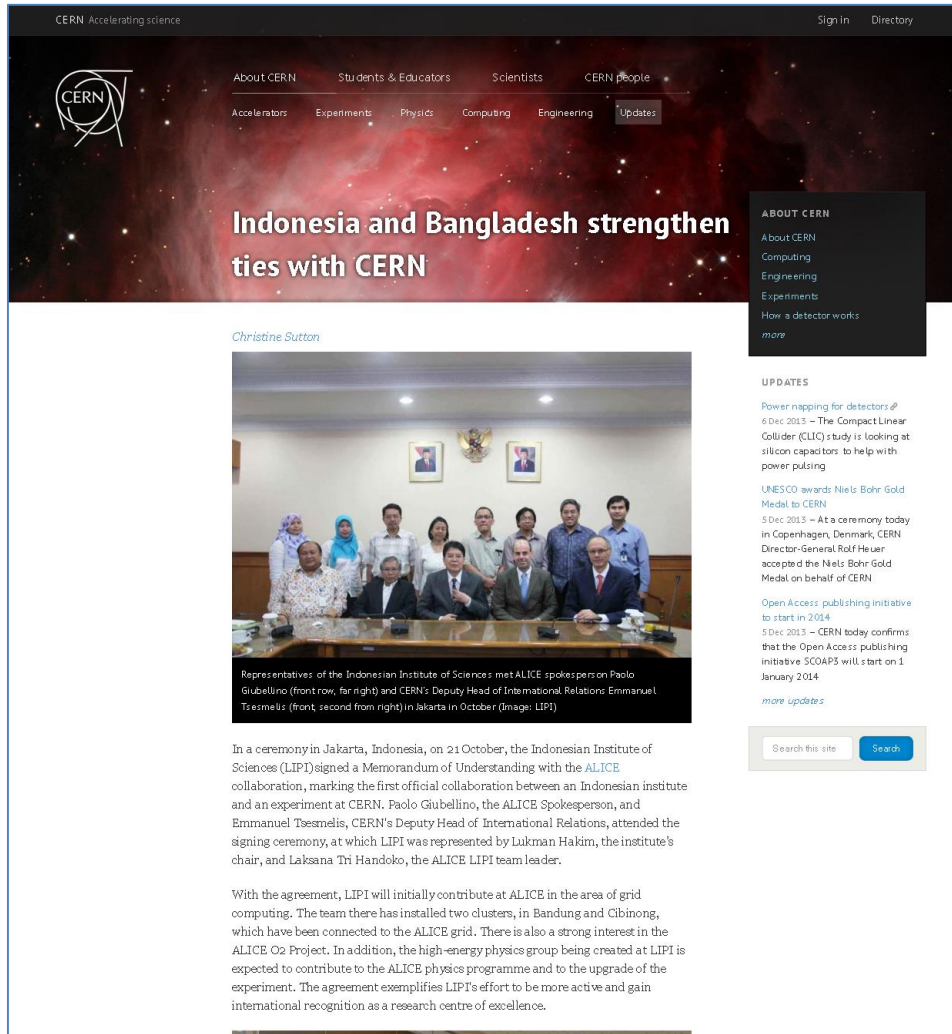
CERN Accelerating science

Sign in Directory

CERN

About CERN Students & Educators Scientists CERN people

Accelerators Experiments Physics Computing Engineering Updates

Indonesia and Bangladesh strengthen ties with CERN

ABOUT CERN
About CERN
Computing
Engineering
Experiments
How a detector works
more

Christine Sutton

Representatives of the Indonesian Institute of Sciences met ALICE spokesperson Paolo Giubellino (front row, far right) and CERN's Deputy Head of International Relations Emmanuel Tsesmelis (front, second from right) in Jakarta in October (Image: LIPI)

In a ceremony in Jakarta, Indonesia, on 21 October, the Indonesian Institute of Sciences (LIPI) signed a Memorandum of Understanding with the ALICE collaboration, marking the first official collaboration between an Indonesian institute and an experiment at CERN. Paolo Giubellino, the ALICE Spokesperson, and Emmanuel Tsesmelis, CERN's Deputy Head of International Relations, attended the signing ceremony, at which LIPI was represented by Lukman Hakim, the institute's chair, and Laksana Tri Handoko, the ALICE LIPI team leader.

With the agreement, LIPI will initially contribute at ALICE in the area of grid computing. The team there has installed two clusters, in Bandung and Cibinong, which have been connected to the ALICE grid. There is also a strong interest in the ALICE O2 Project. In addition, the high-energy physics group being created at LIPI is expected to contribute to the ALICE physics programme and to the upgrade of the experiment. The agreement exemplifies LIPI's effort to be more active and gain international recognition as a research centre of excellence.

UPDATES

Power napping for detectors
6 Dec 2013 – The Compact Linear Collider (CLIC) study is looking at silicon capacitors to help with power pulsing

UNESCO awards Niels Bohr Gold Medal to CERN
5 Dec 2013 – At a ceremony today in Copenhagen, Denmark, CERN Director-General Rolf Heuer accepted the Niels Bohr Gold Medal on behalf of CERN

Open Access publishing initiative to start in 2014
5 Dec 2013 – CERN today confirms that the Open Access publishing initiative SCOAP3 will start on 1 January 2014

more updates

Search this site
Search